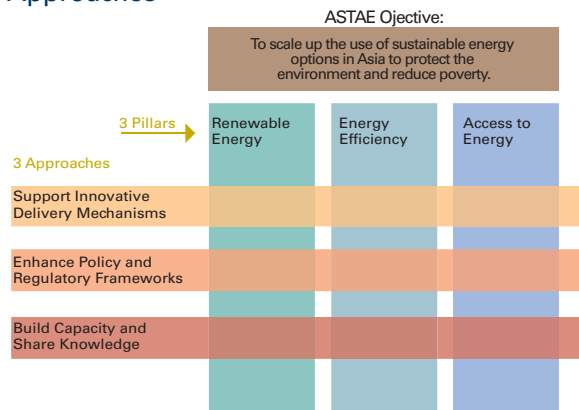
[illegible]

ASTAE Ojective:

To scale up the use of sustainable energy options in Asia to protect the environment and reduce poverty.

3 Pillars

Renewable Energy

Energy Efficiency

Access to Energy

3 Approaches

Support Innovative Delivery Mechanisms

Enhance Policy and Regulatory Frameworks

Build Capacity and Share Knowledge